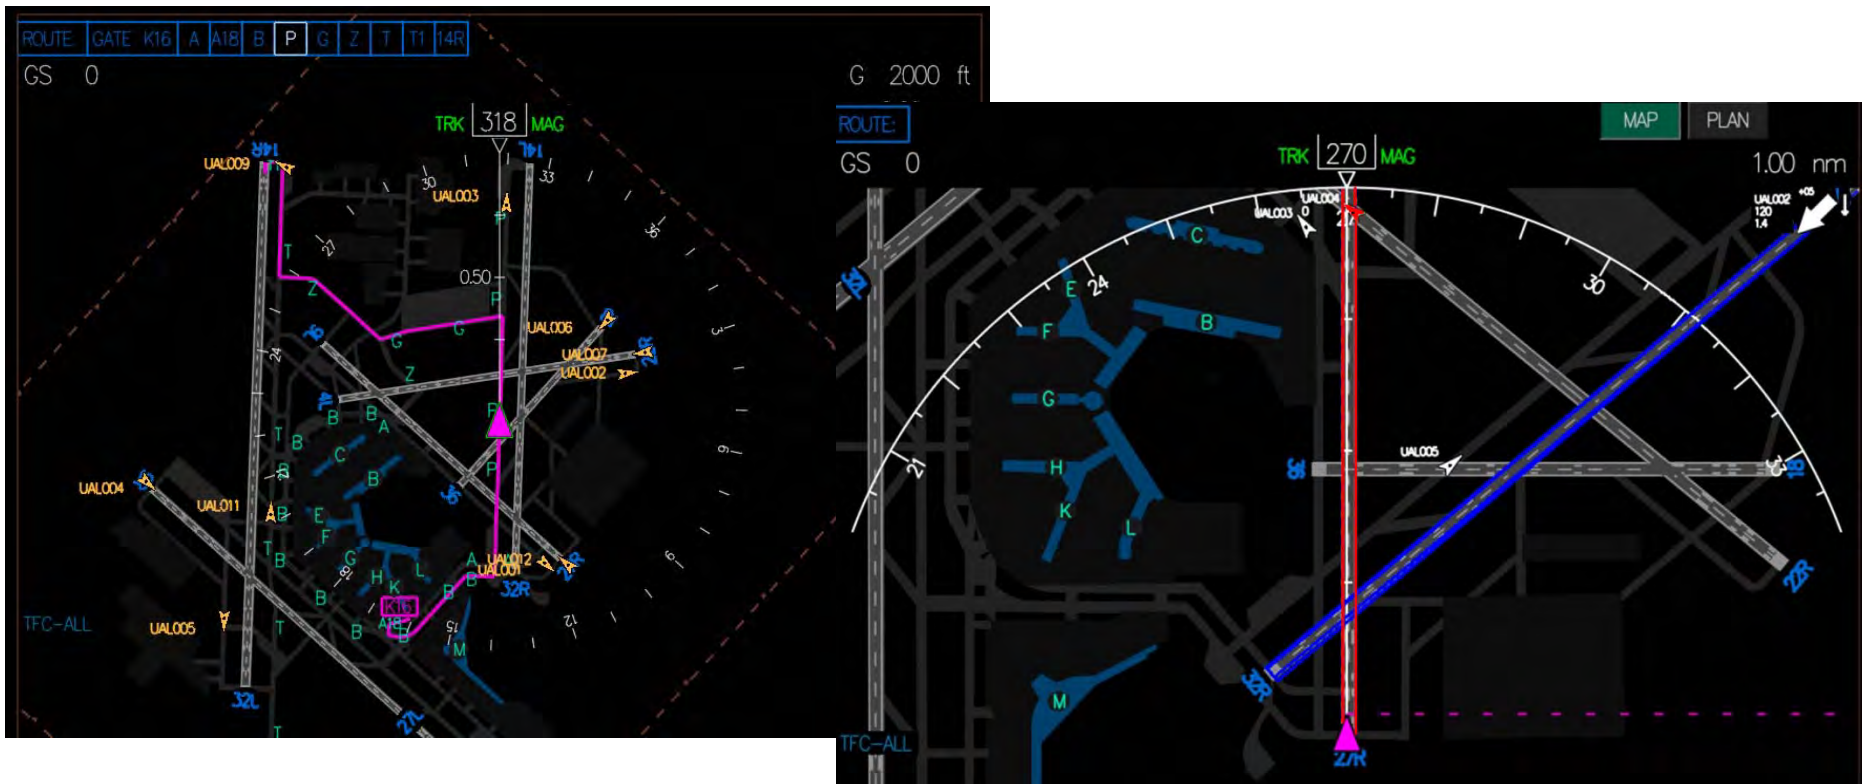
ROUTE GATE K16 A A18 B P G Z T T1 14R
GS 0
G 2000 ft
TRK 318 MAG
14R
14L
UAL009
UAL003
30
33
27
36
0.50
T
Z
P
G
G
UAL006
UAL007
UAL002
Z
4R
22R
3
24
B
B
A
P
T
B
C
B
E
F
G
H
K
L
B
B
A18
K16
UAL004
UAL011
UAL012
UAL001
32R
22L
UAL005
TFC-ALL
32L
27L
15
12
M
9
6
T

ROUTE:
GS 0
MAP
PLAN
TRK 270 MAG
1.00 nm
UAL003
UAL004
UAL002
120
1.4
C
E
24
F
B
G
30
H
K
L
21
UAL005
9L
27L
22R
32R
M
27R
TFC-ALL